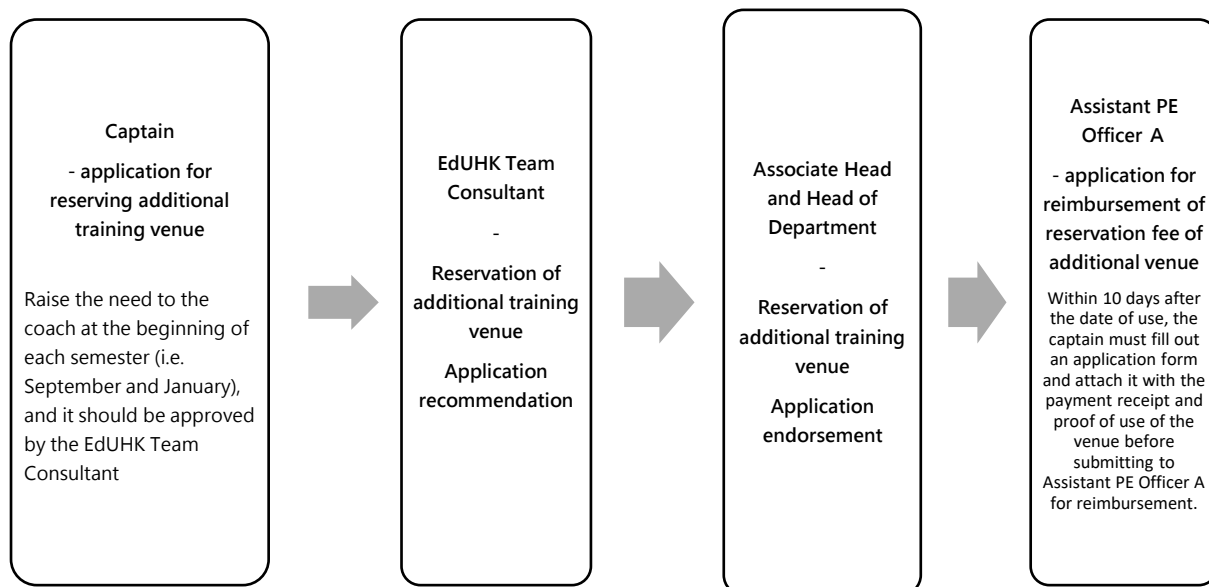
Captain

- application for reserving additional training venue

Raise the need to the coach at the beginning of each semester (i.e. September and January), and it should be approved by the EdUHK Team Consultant

EdUHK Team Consultant

-

Reservation of additional training venue

Application recommendation

Associate Head and Head of Department

-

Reservation of additional training venue

Application endorsement

Assistant PE Officer A

- application for reimbursement of reservation fee of additional venue

Within 10 days after the date of use, the captain must fill out an application form and attach it with the payment receipt and proof of use of the venue before submitting to Assistant PE Officer A for reimbursement.